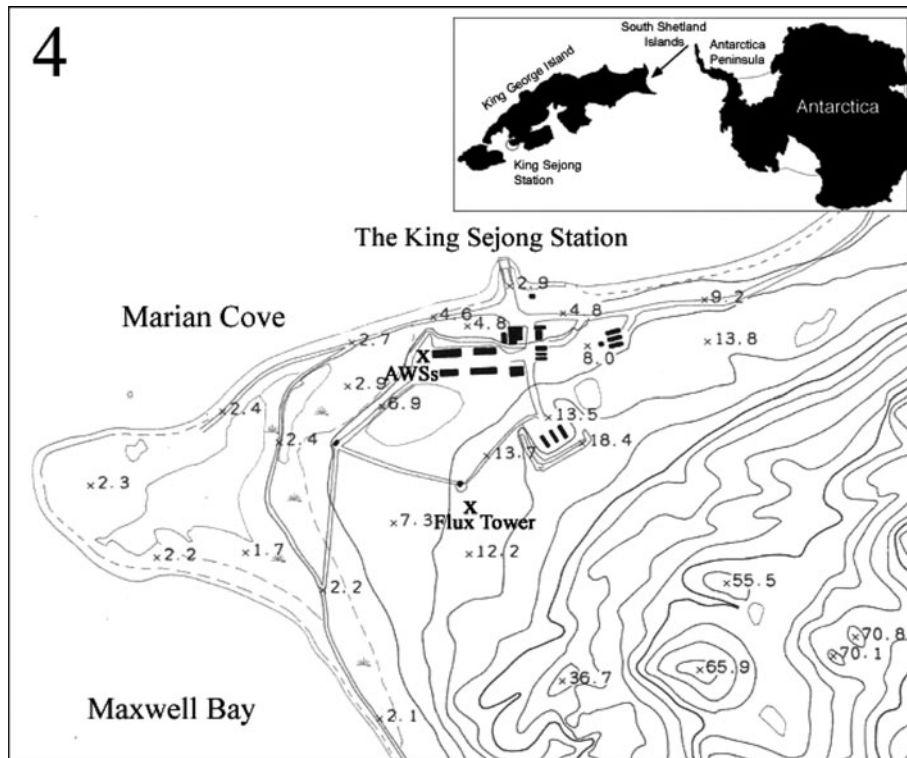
4

South Shetland Islands

Antarctica Peninsula

King George Island

Antarctica

King Sejong Station

The King Sejong Station

Marian Cove

×2.9

×4.6

×4.8

×4.8

×9.2

×2.7

×13.8

x AWSs

×8.0

×2.9

×2.4

×6.9

×13.5

×2.4

×18.4

×13.7

×2.3

x Flux Tower

×7.3

×12.2

×2.2

×1.7

×2.2

×55.5

×70.8

×70.1

×65.9

×36.7

Maxwell Bay

×2.1